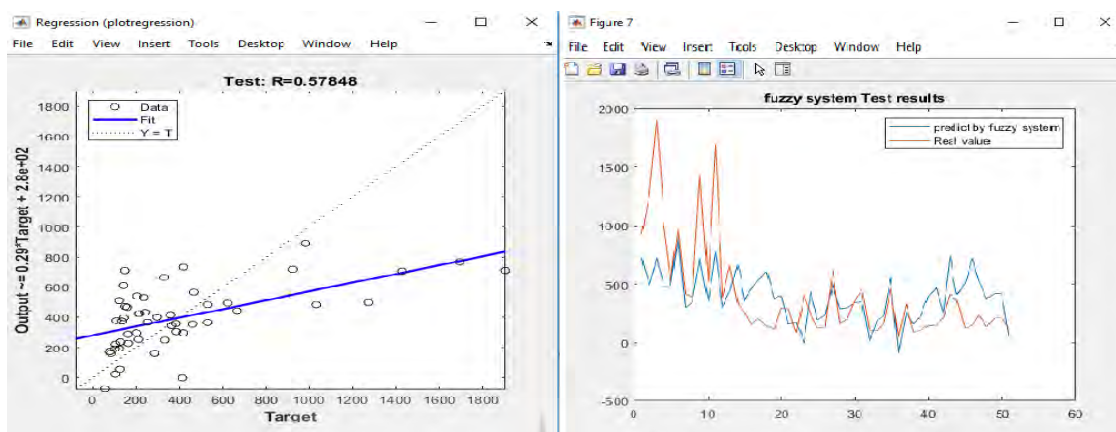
Regression (plotregression)

File Edit View Insert Tools Desktop Window Help

Test: R=0.57848

Data
Fit
Y = T

Output ~= 0.29*Target + 2.8e+02

1800
1600
1400
1200
1000
800
600
400
200
0

0 200 400 600 800 1000 1200 1400 1600 1800

Target

Figure 7

File Edit View Insert Tools Desktop Window Help

fuzzy system Test results

predict by fuzzy system
Real value

2000
1500
1000
500
0
-500

0 10 20 30 40 50 60